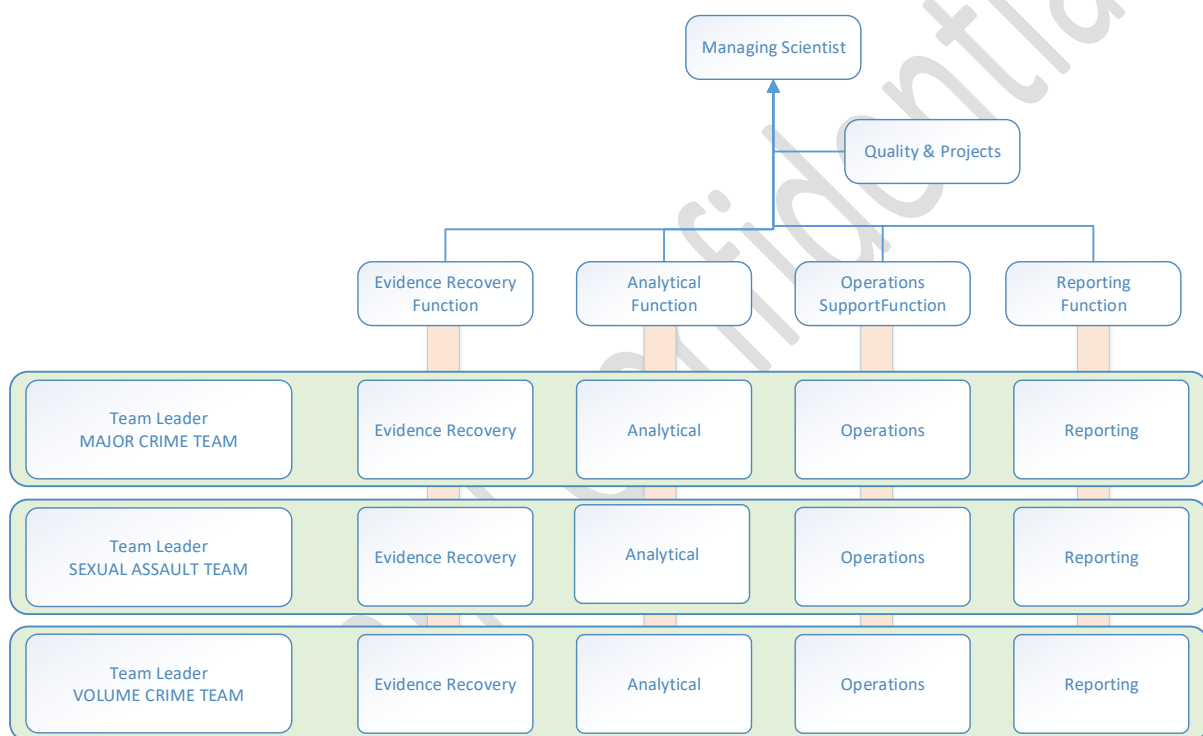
Managing Scientist

Quality & Projects

Evidence Recovery Function

Analytical Function

Operations SupportFunction

Reporting Function

Team Leader
MAJOR CRIME TEAM

Evidence Recovery

Analytical

Operations

Reporting

Team Leader
SEXUAL ASSAULT TEAM

Evidence Recovery

Analytical

Operations

Reporting

Team Leader
VOLUME CRIME TEAM

Evidence Recovery

Analytical

Operations

Reporting

Confidential